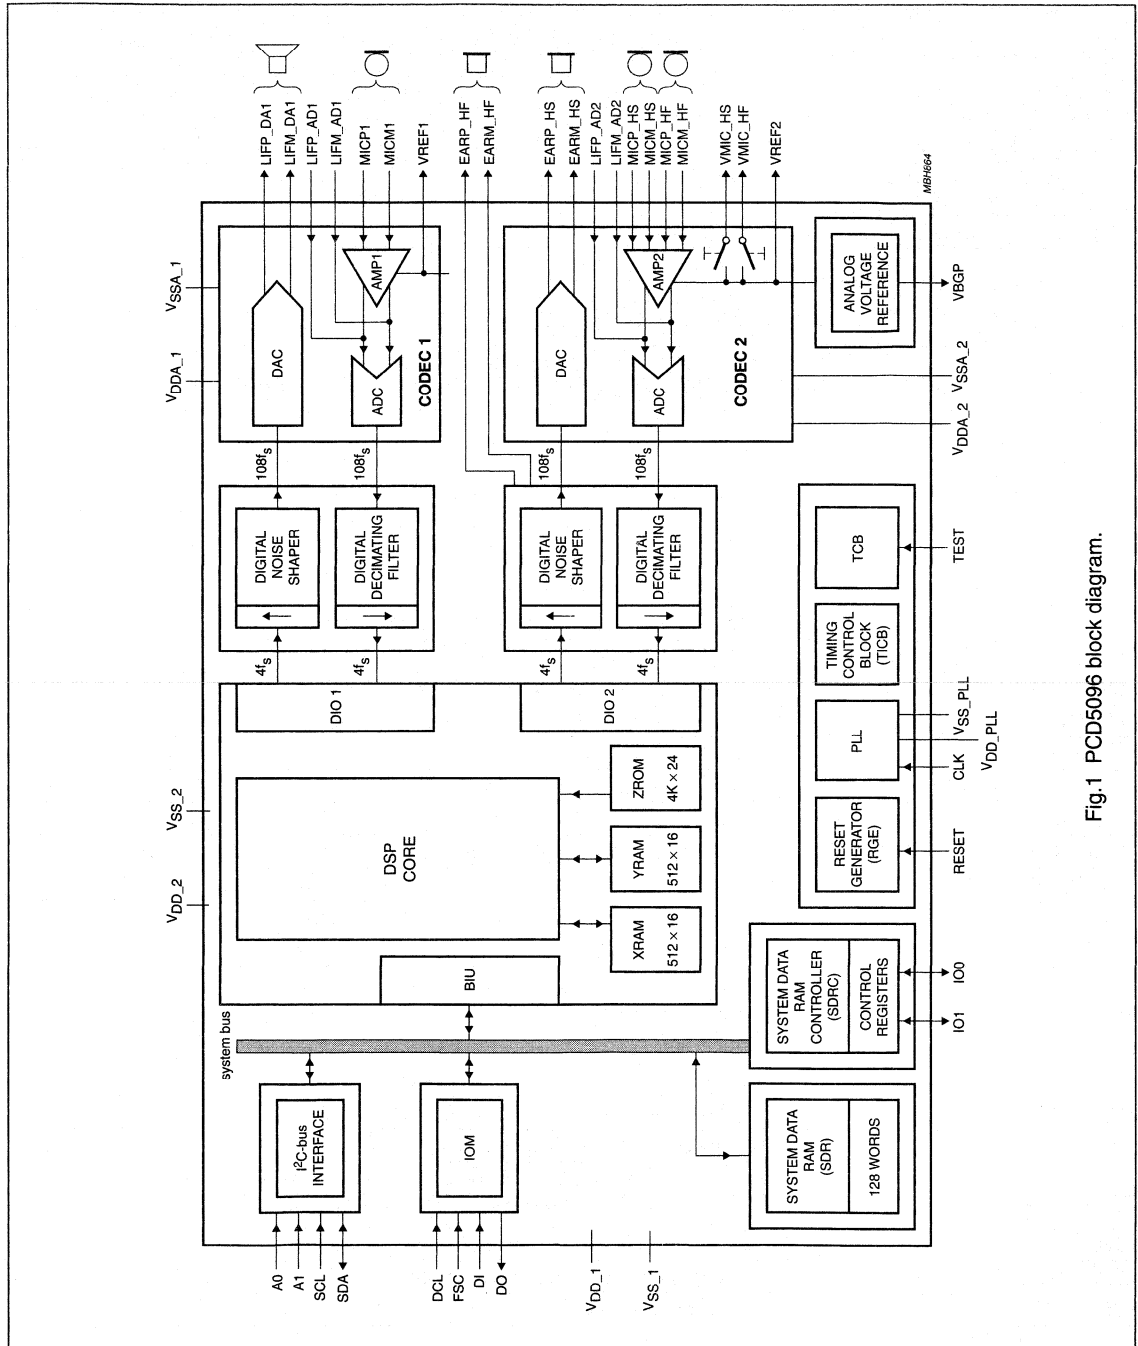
LIFP_DA1
LIFM_DA1
LIFP_AD1
LIFM_AD1
MICP1
MICM1
VREF1
EARP_HF
EARM_HF
EARP_HS
EARM_HS
LIFP_AD2
LIFM_AD2
MICP_HS
MICM_HS
MICP_HF
MICM_HF
VMIC_HS
VMIC_HF
VREF2
MBH664

$V_{SSA\_1}$
$V_{DDA\_1}$
DAC
AMP1
ADC
CODEC 1
DAC
AMP2
ADC
CODEC 2
ANALOG VOLTAGE REFERENCE
VBGP
$V_{SSA\_2}$
$V_{DDA\_2}$

$108f_s$
$108f_s$
$108f_s$
$108f_s$

DIGITAL NOISE SHAPER
DIGITAL DECIMATING FILTER
DIGITAL NOISE SHAPER
DIGITAL DECIMATING FILTER

$4f_s$
$4f_s$
$4f_s$
$4f_s$

DIO 1
DIO 2
TCB
TEST
TIMING CONTROL BLOCK (TICB)
PLL
$V_{SS\_PLL}$
$V_{DD\_PLL}$
CLK
RESET GENERATOR (RGE)
RESET

$V_{SS\_2}$
$V_{DD\_2}$
DSP CORE
ZROM
4K × 24
YRAM
512 × 16
XRAM
512 × 16
BIU

SYSTEM DATA RAM CONTROLLER (SDRC)
CONTROL REGISTERS
IO0
IO1

system bus
$I^2C$-bus INTERFACE
IOM
SYSTEM DATA RAM (SDR)
128 WORDS

A0
A1
SCL
SDA
DCL
FSC
DI
DO
$V_{DD\_1}$
$V_{SS\_1}$

Fig.1 PCD5096 block diagram.